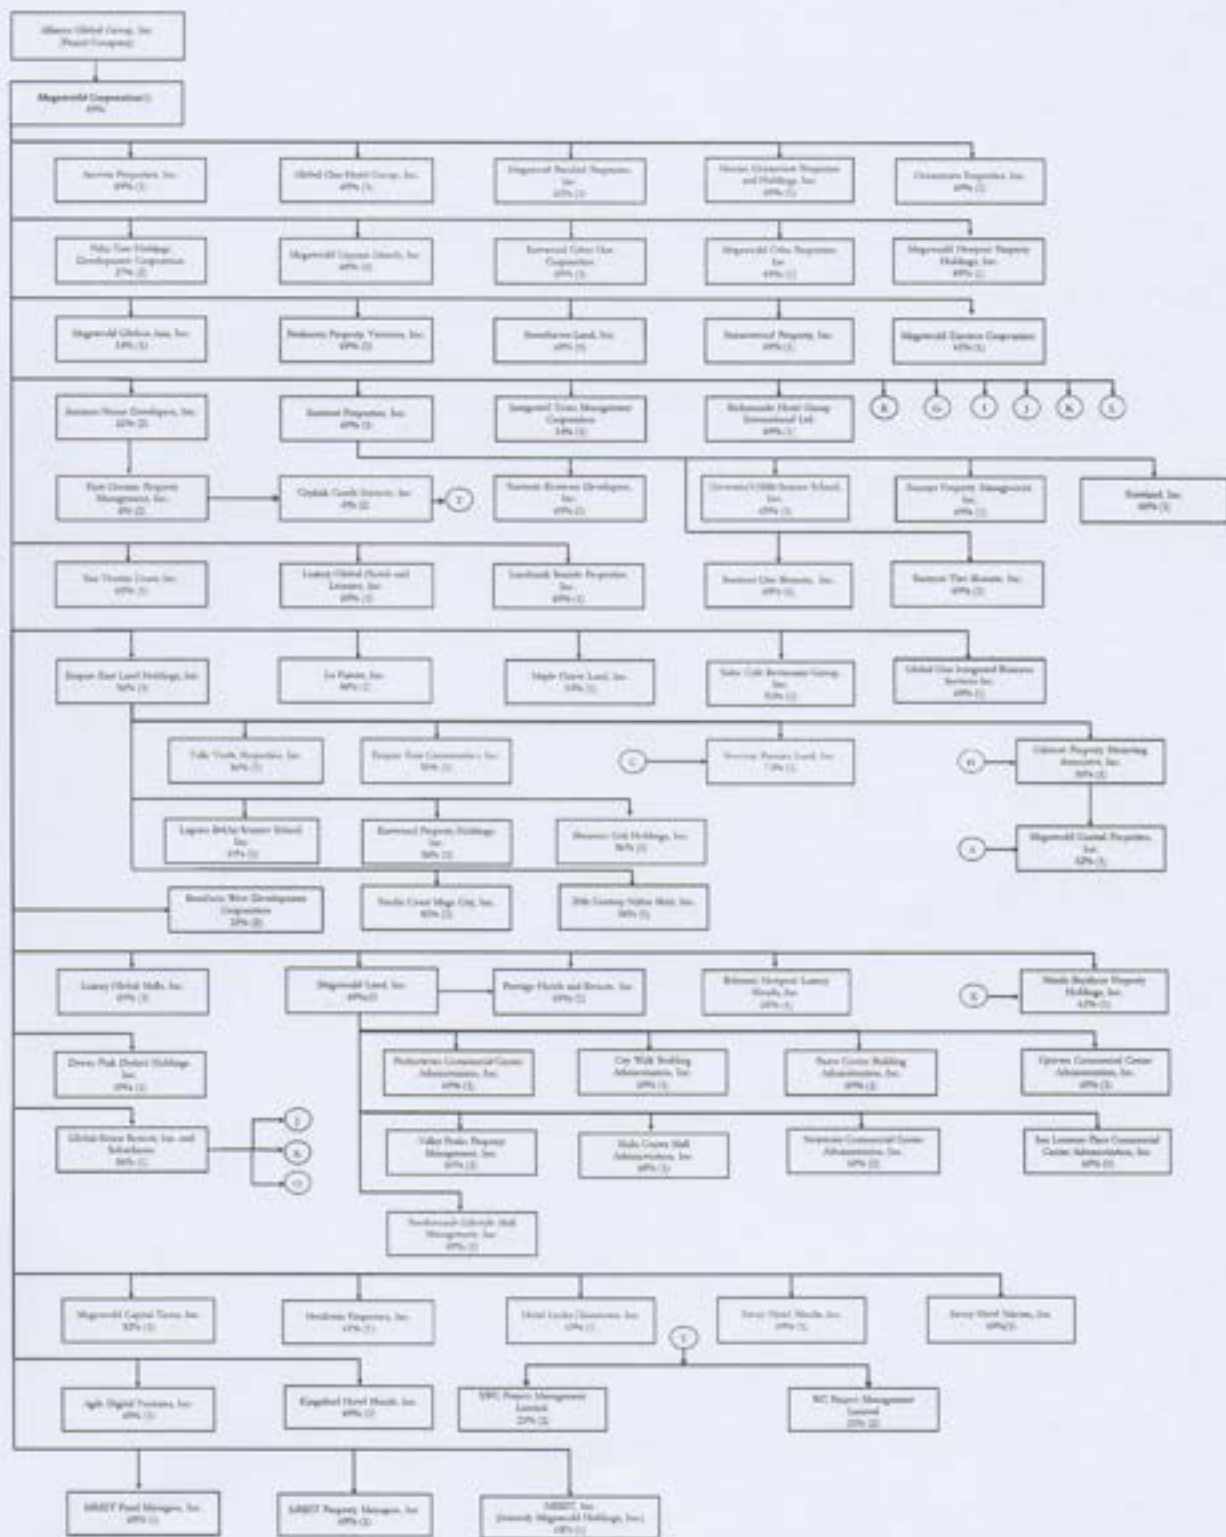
Alliance Global Group, Inc. (Parent Company)

Megaworld Corporation(1) 69%

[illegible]

Global One Hotel Group, Inc. 69% (1)

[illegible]

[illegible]

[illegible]

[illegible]

Megaworld Cayman Islands, Inc. 69% (1)

Eastwood Cyber One Corporation 69% (1)

Megaworld Cebu Properties, Inc. 69% (1)

Megaworld Newport Property Holdings, Inc. 69% (1)

Megaworld Globus Asia, Inc. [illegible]

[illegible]

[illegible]

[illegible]

Megaworld Eastern Corporation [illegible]

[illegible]

Suntrust Properties, Inc. 69% (1)

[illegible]

Richmonde Hotel Group International Ltd. 69% (1)

E G I J K L

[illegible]

Citylink Coach Services, Inc. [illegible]

F

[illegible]

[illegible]

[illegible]

Stateland, Inc. 68% (1)

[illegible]

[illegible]

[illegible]

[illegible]

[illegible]

Empire East Land Holdings, Inc. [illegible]

La Fuerza, Inc. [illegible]

Maple Grove Land, Inc. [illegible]

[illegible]

Global One Integrated Business Services Inc. 69% (1)

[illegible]

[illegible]

C

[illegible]

H

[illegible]

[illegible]

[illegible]

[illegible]

A

Megaworld Central Properties, Inc. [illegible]

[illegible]

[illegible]

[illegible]

Luxury Global Malls, Inc. 69% (1)

Megaworld Land, Inc. 69% (1)

Prestige Hotels and Resorts, Inc. 69% (1)

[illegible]

E

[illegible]

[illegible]

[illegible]

City Walk Building Administration, Inc. 69% (1)

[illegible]

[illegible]

Global-Estate Resorts, Inc. and Subsidiaries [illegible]

J
K
O

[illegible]

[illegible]

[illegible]

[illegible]

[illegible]

Megaworld Capital Town, Inc. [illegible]

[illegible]

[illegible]

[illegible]

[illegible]

Agile Digital Ventures, Inc. 69% (1)

Kingsford Hotel Manila, Inc. 69% (1)

I

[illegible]

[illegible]

MREIT Fund Managers, Inc. 69% (1)

MREIT Property Managers, Inc. 69% (1)

MREIT, Inc. (formerly Megaworld Holdings, Inc.) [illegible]